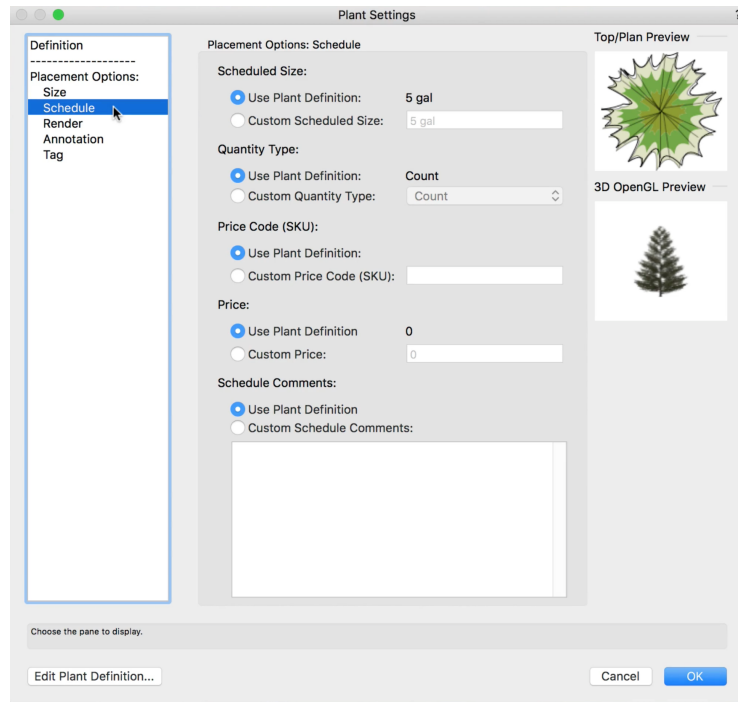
Plant Settings

Definition
-------------------
Placement Options:
Size
Schedule
Render
Annotation
Tag

Placement Options: Schedule

Scheduled Size:
Use Plant Definition: 5 gal
Custom Scheduled Size: 5 gal

Quantity Type:
Use Plant Definition: Count
Custom Quantity Type: Count

Price Code (SKU):
Use Plant Definition:
Custom Price Code (SKU):

Price:
Use Plant Definition 0
Custom Price: 0

Schedule Comments:
Use Plant Definition
Custom Schedule Comments:

Top/Plan Preview

3D OpenGL Preview

Choose the pane to display.

Edit Plant Definition...

Cancel

OK